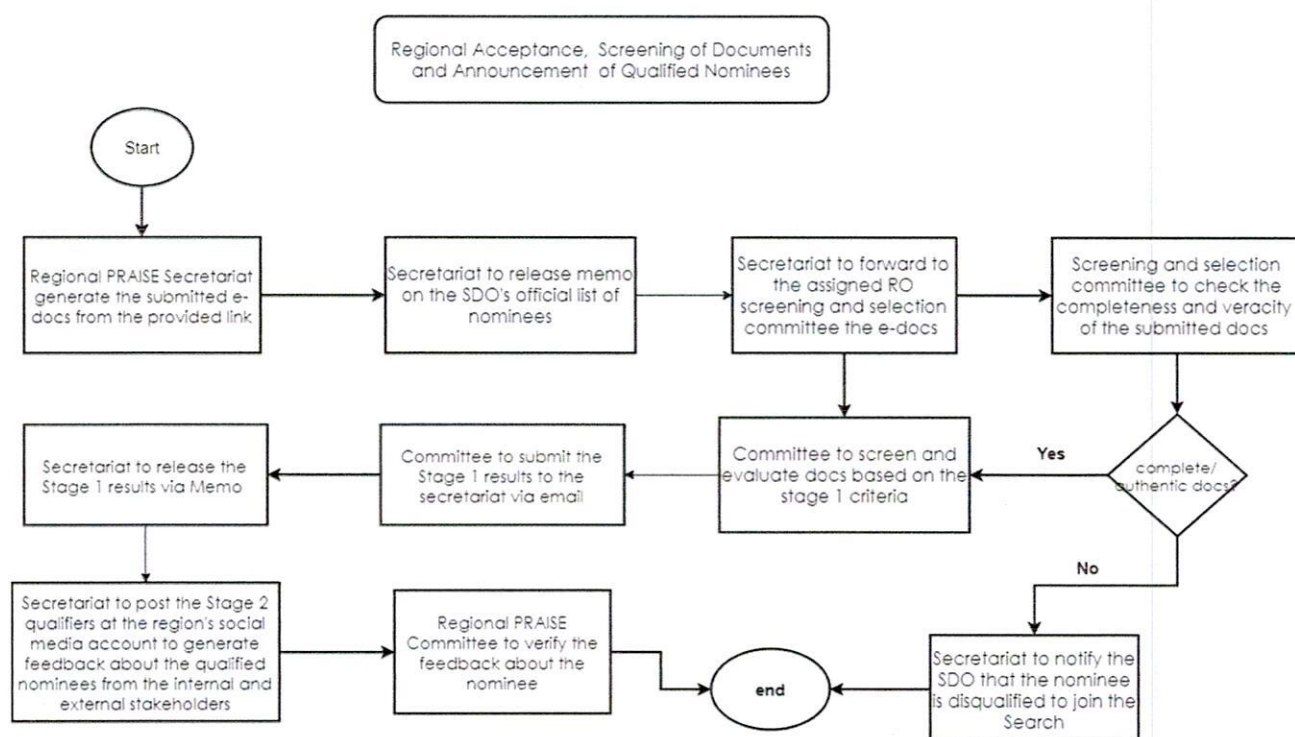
Regional Acceptance, Screening of Documents and Announcement of Qualified Nominees

Start

Regional PRAISE Secretariat generate the submitted e-docs from the provided link

Secretariat to release memo on the SDO's official list of nominees

Secretariat to forward to the assigned RO screening and selection committee the e-docs

Screening and selection committee to check the completeness and veracity of the submitted docs

complete/ authentic docs?

Yes

Committee to screen and evaluate docs based on the stage 1 criteria

Committee to submit the Stage 1 results to the secretariat via email

Secretariat to release the Stage 1 results via Memo

Secretariat to post the Stage 2 qualifiers at the region's social media account to generate feedback about the qualified nominees from the internal and external stakeholders

Regional PRAISE Committee to verify the feedback about the nominee

end

No

Secretariat to notify the SDO that the nominee is disqualified to join the Search